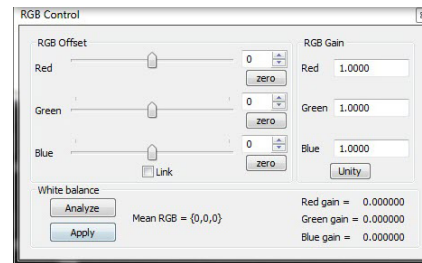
RGB Control

RGB Offset

Red
0
zero

Green
0
zero

Blue
0
zero

Link

RGB Gain

Red 1.0000

Green 1.0000

Blue 1.0000

Unity

White balance

Analyze

Apply

Mean RGB = {0,0,0}

Red gain = 0.000000
Green gain = 0.000000
Blue gain = 0.000000